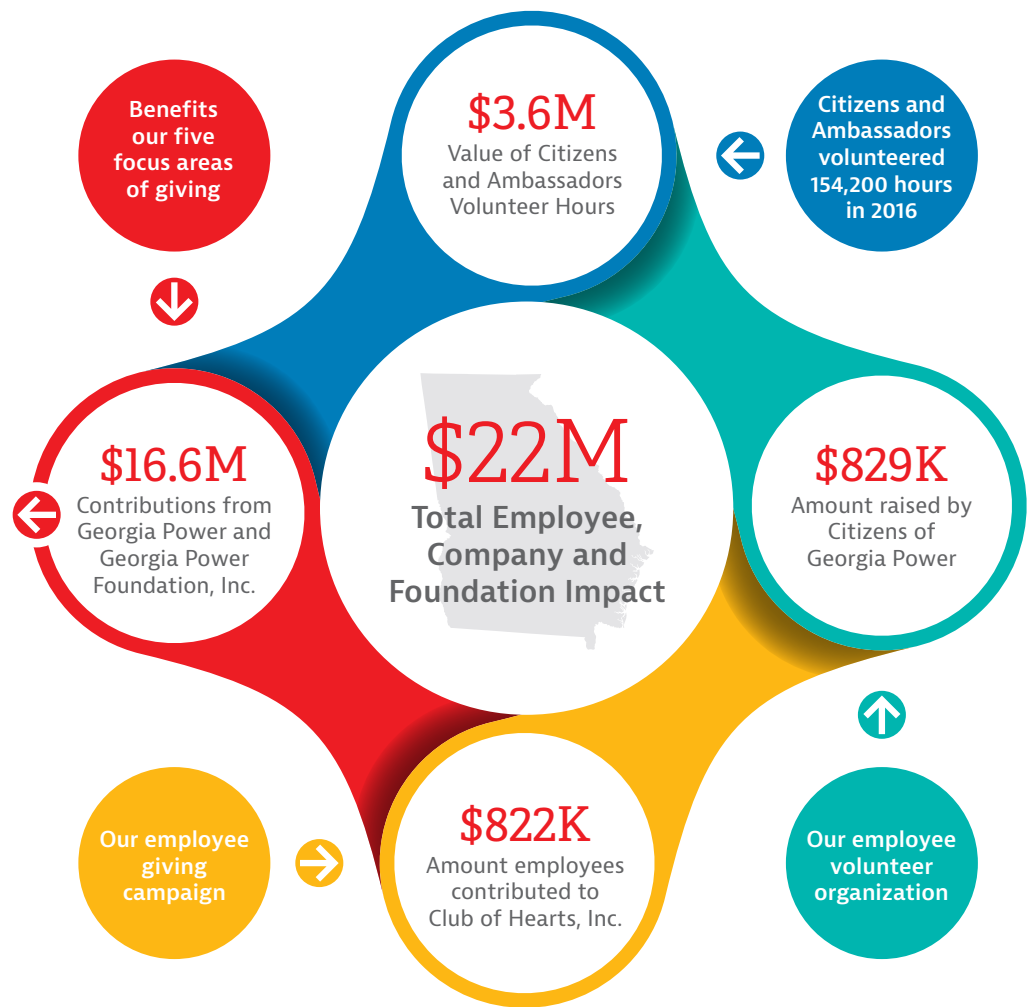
Benefits our five focus areas of giving

$3.6M
Value of Citizens and Ambassadors Volunteer Hours

Citizens and Ambassadors volunteered 154,200 hours in 2016

$16.6M
Contributions from Georgia Power and Georgia Power Foundation, Inc.

$22M
Total Employee, Company and Foundation Impact

$829K
Amount raised by Citizens of Georgia Power

Our employee giving campaign

$822K
Amount employees contributed to Club of Hearts, Inc.

Our employee volunteer organization